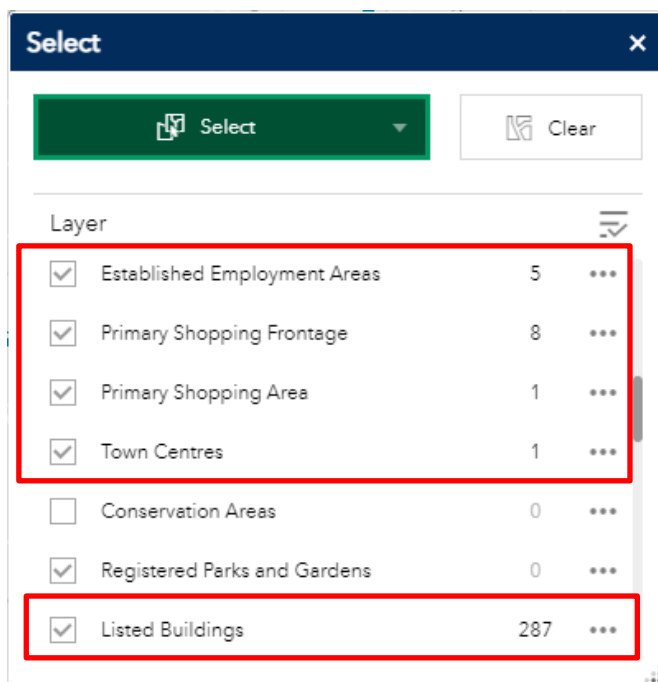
Select ×

Select

Clear

Layer

Established Employment Areas 5 •••

Primary Shopping Frontage 8 •••

Primary Shopping Area 1 •••

Town Centres 1 •••

Conservation Areas 0 •••

Registered Parks and Gardens 0 •••

Listed Buildings 287 •••